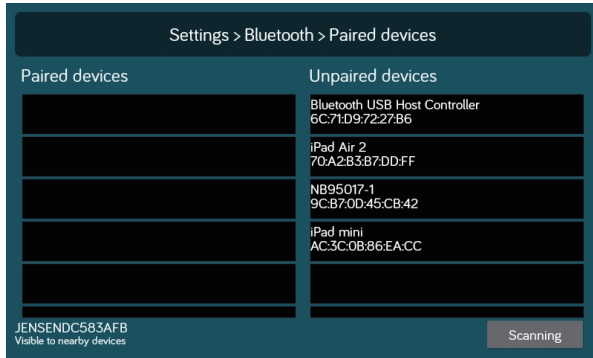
Settings > Bluetooth > Paired devices

Paired devices

Unpaired devices

Bluetooth USB Host Controller
6C:71:D9:72:27:B6

iPad Air 2
70:A2:B3:B7:DD:FF

NB95017-1
9C:B7:0D:45:CB:42

iPad mini
AC:3C:0B:86:EA:CC

JENSENDC583AFB
Visible to nearby devices

Scanning